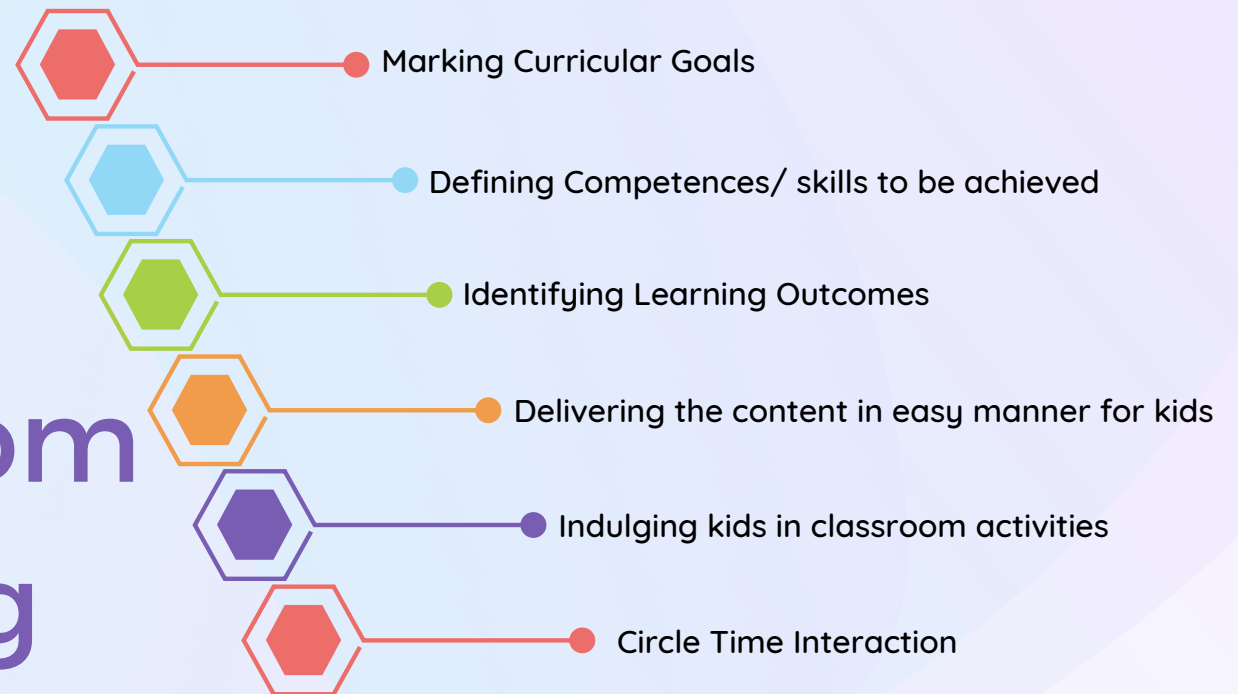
Marking Curricular Goals

Defining Competences/ skills to be achieved

Identifying Learning Outcomes

om

Delivering the content in easy manner for kids

Indulging kids in classroom activities

g

Circle Time Interaction